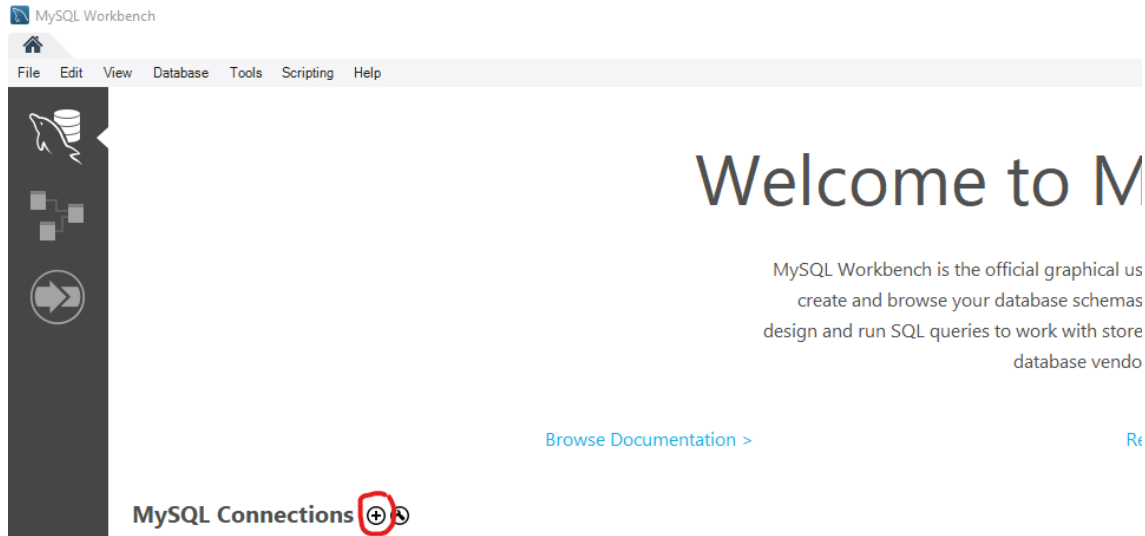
MySQL Workbench

File Edit View Database Tools Scripting Help

Welcome to M

MySQL Workbench is the official graphical us
create and browse your database schemas
design and run SQL queries to work with store
database vendo

Browse Documentation >

Re

MySQL Connections ⊕